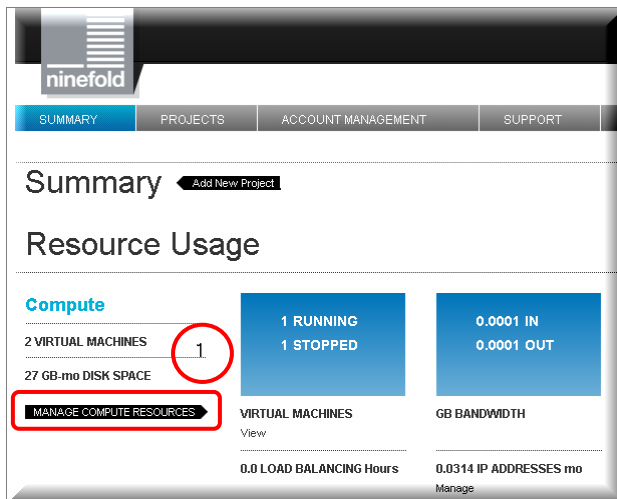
ninefold

SUMMARY PROJECTS ACCOUNT MANAGEMENT SUPPORT

Summary Add New Project

Resource Usage

Compute

2 VIRTUAL MACHINES

1

27 GB-mo DISK SPACE

MANAGE COMPUTE RESOURCES

1 RUNNING
1 STOPPED

VIRTUAL MACHINES
View

0.0001 IN
0.0001 OUT

GB BANDWIDTH

0.0 LOAD BALANCING Hours

0.0314 IP ADDRESSES mo
Manage